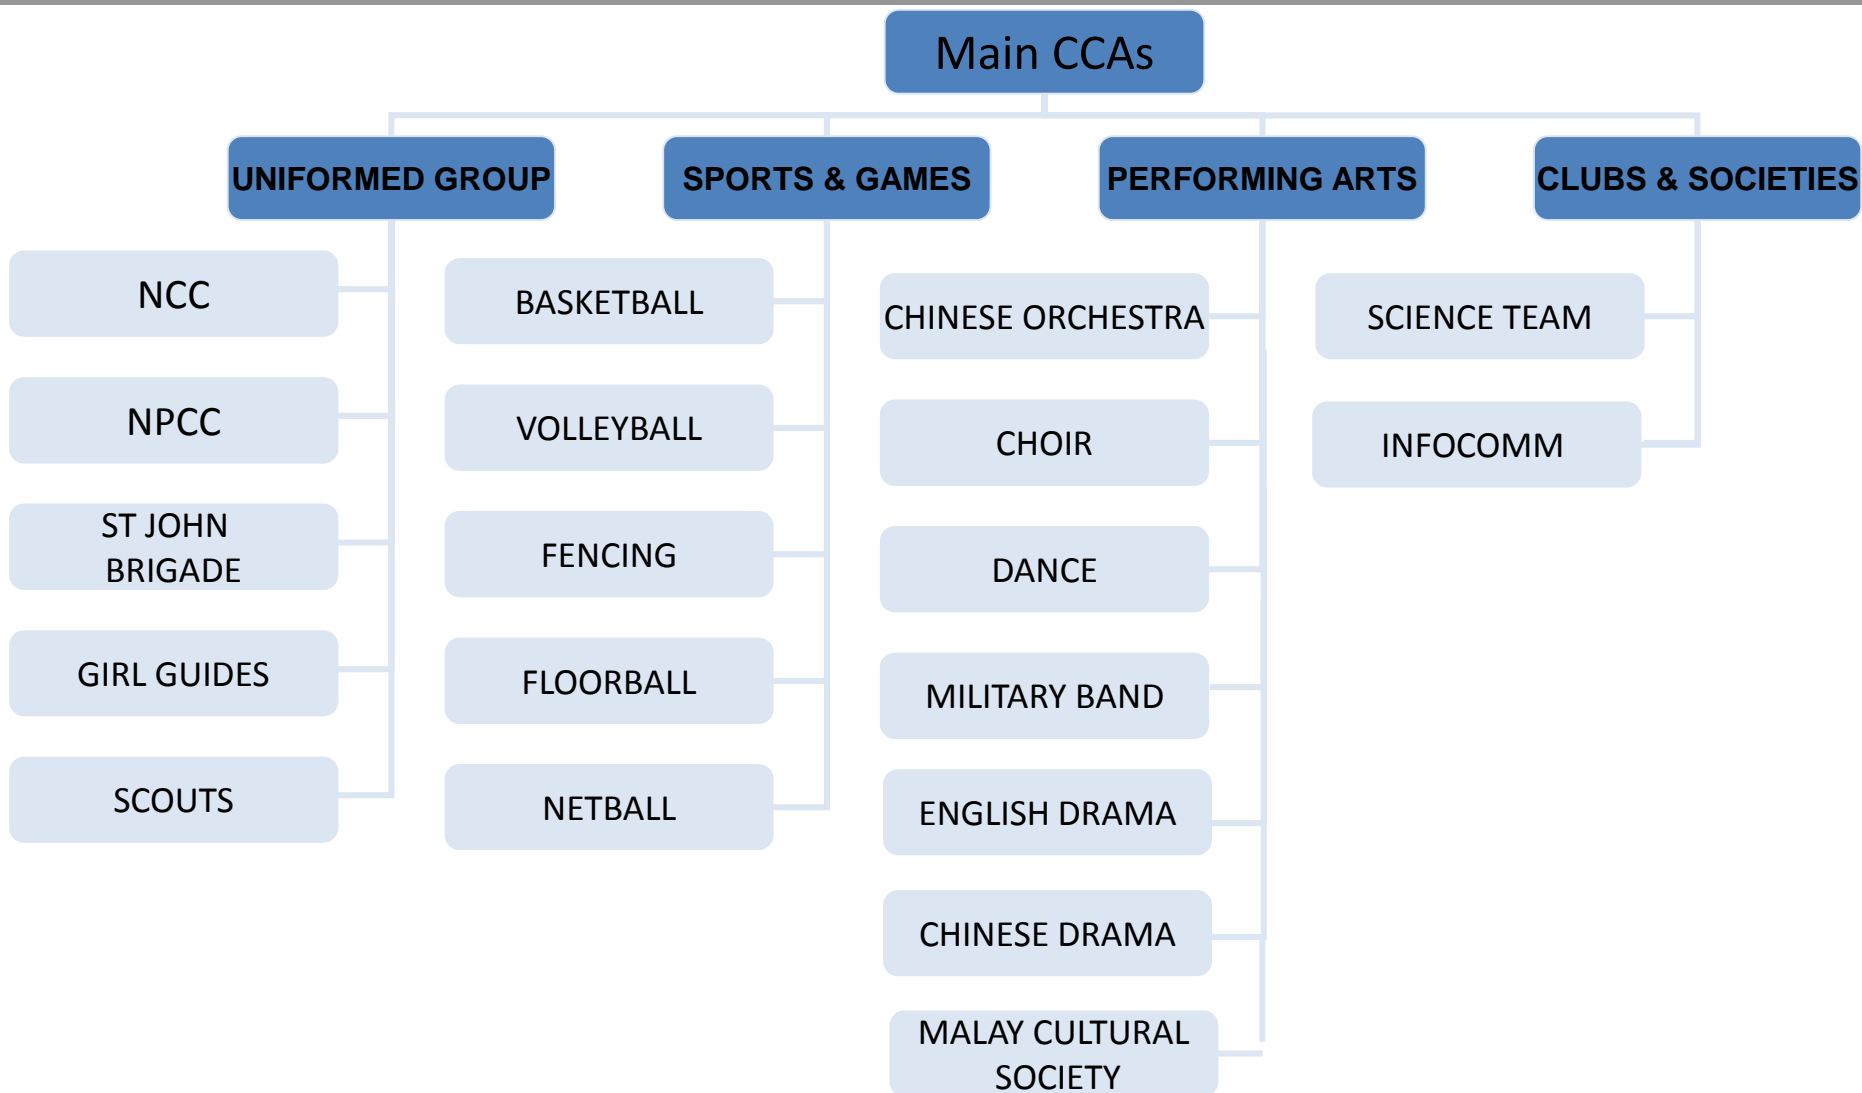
Main CCAs

UNIFORMED GROUP

NCC

NPCC

ST JOHN BRIGADE

GIRL GUIDES

SCOUTS

SPORTS & GAMES

BASKETBALL

VOLLEYBALL

FENCING

FLOORBALL

NETBALL

PERFORMING ARTS

CHINESE ORCHESTRA

CHOIR

DANCE

MILITARY BAND

ENGLISH DRAMA

CHINESE DRAMA

MALAY CULTURAL SOCIETY

CLUBS & SOCIETIES

SCIENCE TEAM

INFOCOMM